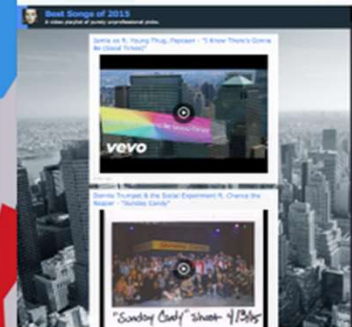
Best Songs of 2015
A video playlist of purely unprofessional picks.

Jamie xx ft. Young Thug, Popcaan - "I Know There's Gonna Be (Good Times)"

vevo

Donnie Trumpet & the Social Experiment ft. Chance the Rapper - "Sunday Candy"

"Sunday Candy" Shoot 4/19/15